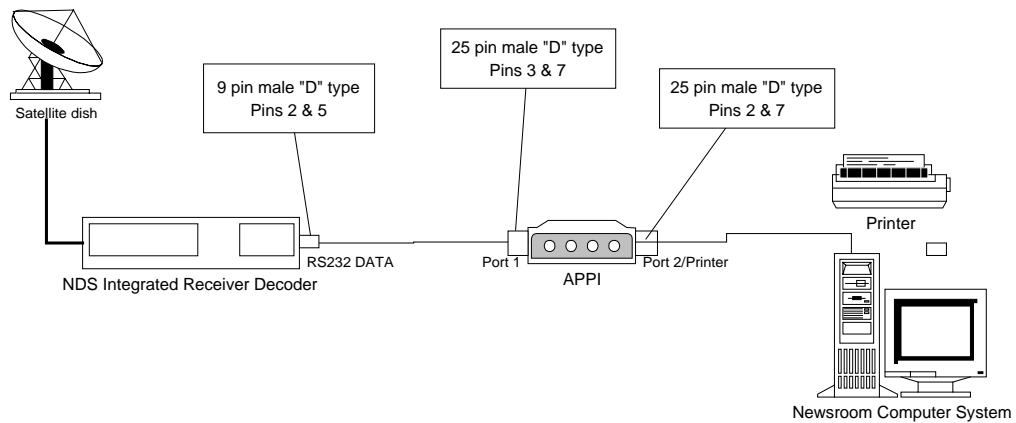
Satellite dish

9 pin male "D" type
Pins 2 & 5

25 pin male "D" type
Pins 3 & 7

25 pin male "D" type
Pins 2 & 7

Printer

RS232 DATA

Port 1

Port 2/Printer

APPI

NDS Integrated Receiver Decoder

Newsroom Computer System